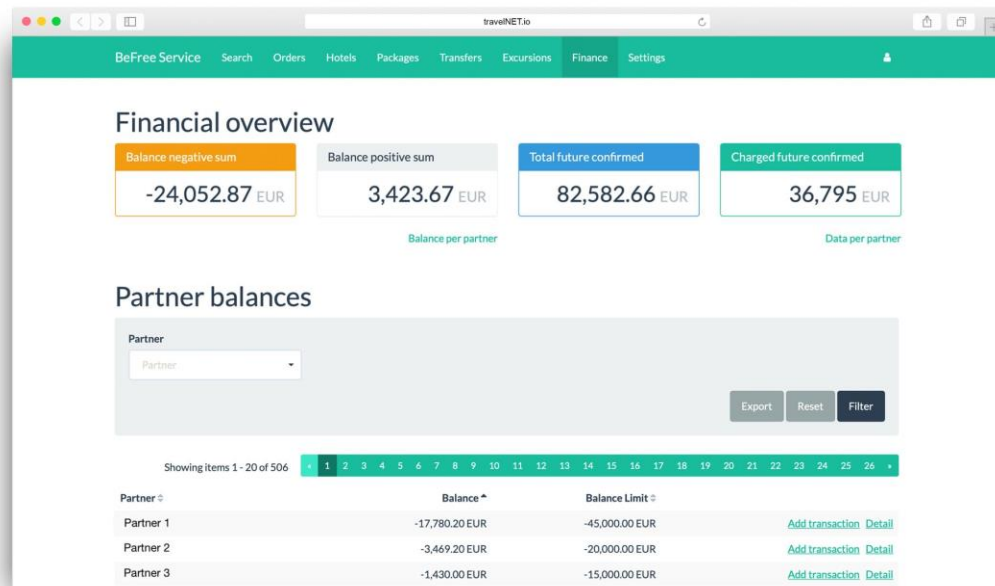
travelNET.io

BeFree Service Search Orders Hotels Packages Transfers Excursions Finance Settings

Financial overview

Balance negative sum
-24,052.87 EUR

Balance positive sum
3,423.67 EUR

Total future confirmed
82,582.66 EUR

Charged future confirmed
36,795 EUR

Balance per partner

Data per partner

Partner balances

Partner
Partner

Export Reset Filter

Showing items 1 - 20 of 506

‹ 1 2 3 4 5 6 7 8 9 10 11 12 13 14 15 16 17 18 19 20 21 22 23 24 25 26 ›

| Partner | Balance | Balance Limit | |
|---|---|---|---|
| Partner 1 | -17,780.20 EUR | -45,000.00 EUR | Add transaction Detail |
| Partner 2 | -3,469.20 EUR | -20,000.00 EUR | Add transaction Detail |
| Partner 3 | -1,430.00 EUR | -15,000.00 EUR | Add transaction Detail |